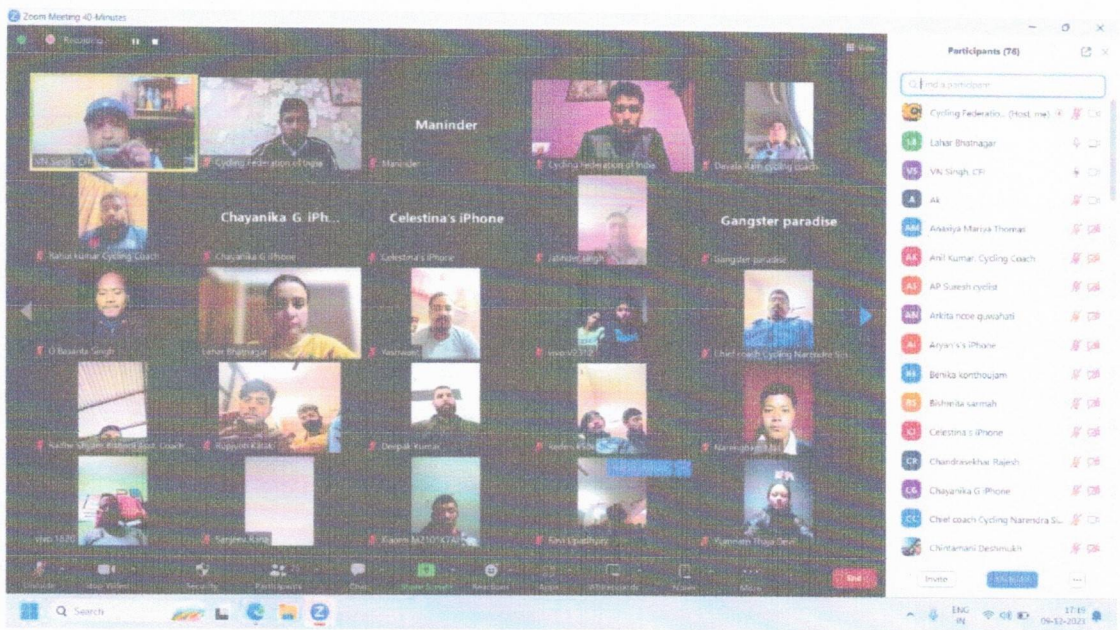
Zoom Meeting 40-Minutes

Recording

View

VN Singh, CFI

Cycling Federation of India

Maninder

Maninder

Cycling Federation of India

Davala Ram Cycling Coach

Rahul Kumar Cycling Coach

Chayanika G iPh...

Chayanika G iPhone

Celestina's iPhone

Celestina's iPhone

Jaswant Singh

Gangster paradise

Gangster paradise

O Basanta Singh

Lahar Bhatnagar

Yashwant

vivo V2

Chief coach Cycling Narendra Si...

Radhe Shyam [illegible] Coach

Rupjyoti Kalita

Deepak Kumar

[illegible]

Narengbam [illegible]

vivo 1820

Sanjeev Kumar

Xiaomi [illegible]

Ravi Upadhyay

Yumnam Thoja Devi

Unmute

Stop Video

Security

Participants

Chat

Share Screen

Reactions

Apps

Whiteboards

Notes

More

End

Participants (76)

Find a participant

Cycling Federatio... (Host, me)

Lahar Bhatnagar

VN Singh, CFI

Ak

Anaxiya Mariya Thomas

Anil Kumar, Cycling Coach

AP Suresh cyclist

Arkita ncoe guwahati

Arpan's iPhone

Benika konthoujam

Bishmita sarmah

Celestina's iPhone

Chandrasekhar Rajesh

Chayanika G iPhone

Chief coach Cycling Narendra Si...

Chintamani Deshmukh

Invite

Mute All

...

Search

ENG IN

17:19

09-12-2023